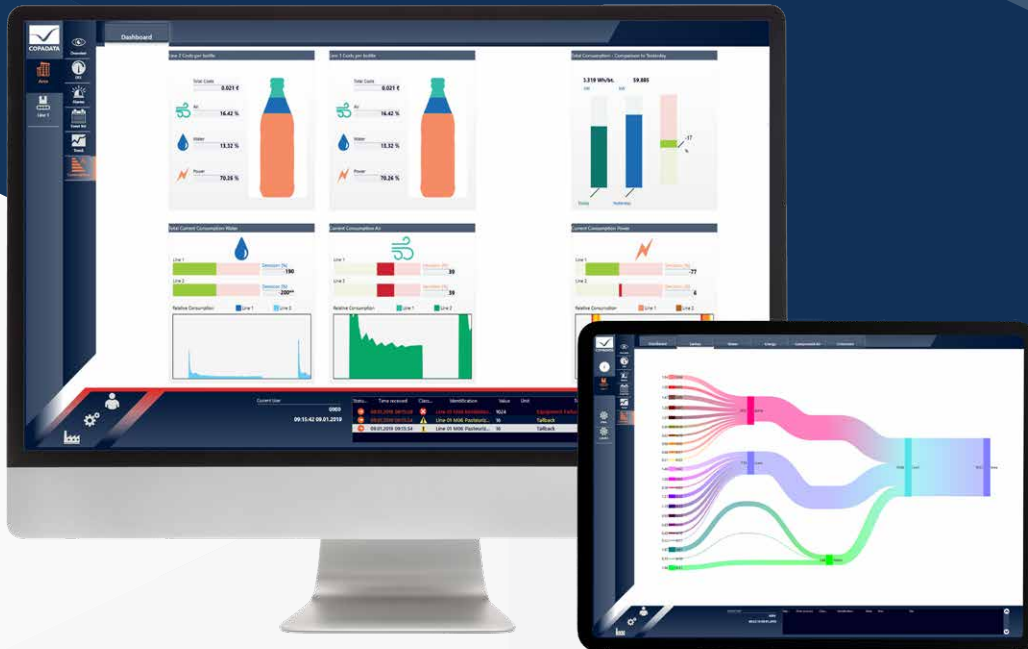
COPADATA

Dashboard

Overview

Area

OEE

Alarms

Line 1

Trend

Line 2 Costs per bottle

Total Costs
0.021 €
Air
16.42 %
Water
13.32 %
Power
70.26 %

Line 1 Costs per bottle

Total Costs
0.021 €
Air
16.42 %
Water
13.32 %
Power
70.26 %

Total Consumption - Compared to Yesterday

3.318 Wh/bt.
59.885

Today
Yesterday

-17
%

Total Current Consumption Water

Line 1
Deviation [%]
150
Line 2
Deviation [%]
200

Relative Consumption
Line 1
Line 2

Current Consumption Air

Line 1
Deviation [%]
39
Line 2
Deviation [%]
39

Relative Consumption
Line 1
Line 2

Current Consumption Power

Line 1
Deviation [%]
-77
Line 2
Deviation [%]
6

Relative Consumption
Line 1
Line 2

Current User
0909
09:15:42 09.01.2018

Status
Time received
Class
Identification
Value
Unit

09.01.2018 09:15:08
Line 01 Sold Bundling
1024
Equipment Failure
09.01.2018 09:15:24
Line 01 MBE Pasteuris...
16
Tallback
09.01.2018 09:15:34
Line 01 MBE Pasteuris...
16
Tallback

COPADATA